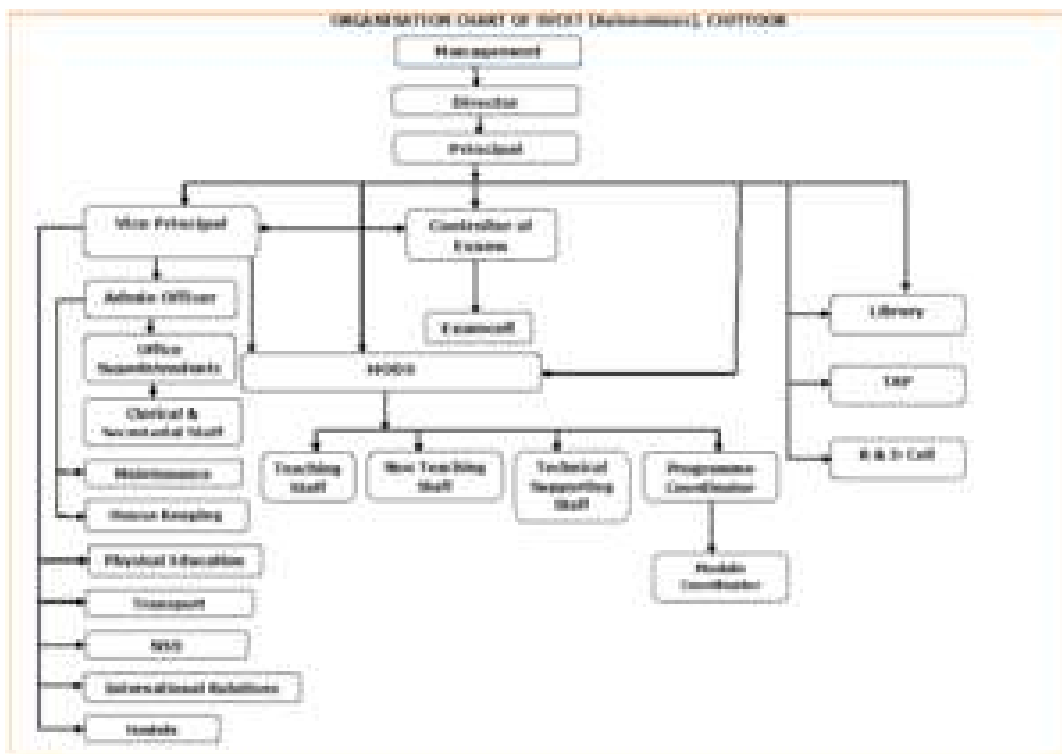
ORGANISATION CHART OF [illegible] (Autonomous), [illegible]

Management

Director

Principal

Vice Principal

Controller of Exams

Admin Officer

Office Superintendent

Clerical & Secretarial Staff

Maintenance

House Keeping

Physical Education

Transport

NSS

International Relations

Hostels

Examcell

HODS

Teaching Staff

Non Teaching Staff

Technical Supporting Staff

Programme Coordinator

Module Coordinator

Library

T&P

R & D Cell